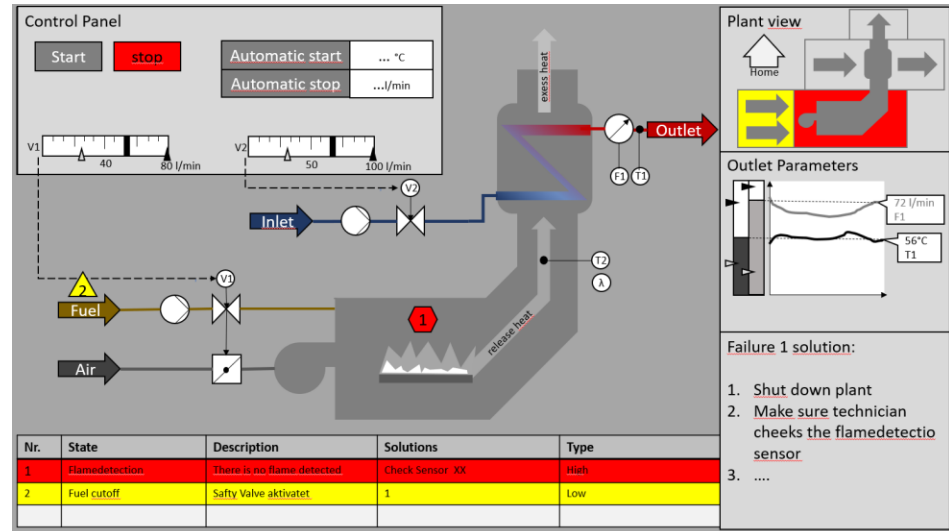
Control Panel

Start stop

Automatic start ... °C

Automatic stop ...l/min

V1 40 80 l/min

V2 50 100 l/min

V2

V1

exess heat

Outlet

F1 T1

Inlet

T2

λ

2

Fuel

1

release heat

Air

| Nr. | State | Description | Solutions | Type |
|---|---|---|---|---|
| 1 | Flamedetection | There is no flame detected | Check Sensor XX | High |
| 2 | Fuel cutoff | Safty Valve aktivatet | 1 | Low |
| | | | | |

Plant view

Home

Outlet Parameters

72 l/min F1

56°C T1

Failure 1 solution:

1. Shut down plant
2. Make sure technician cheeks the flamedetectio sensor
3. ....